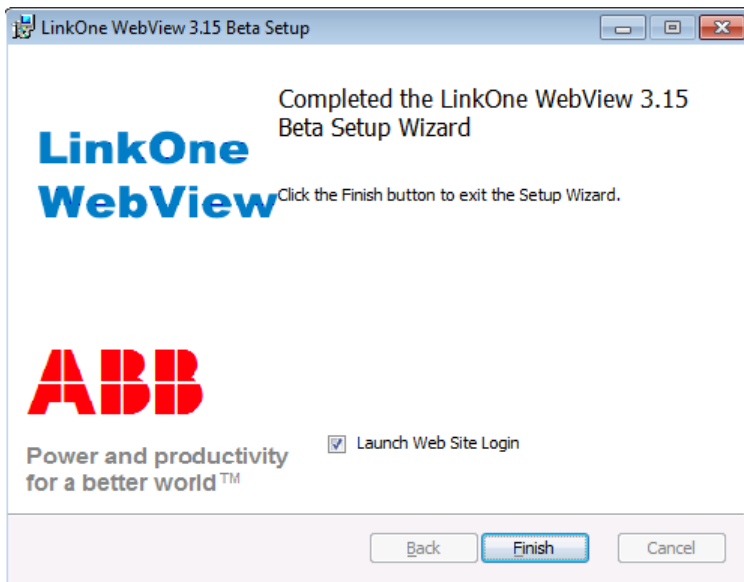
LinkOne WebView 3.15 Beta Setup

LinkOne WebView

Completed the LinkOne WebView 3.15 Beta Setup Wizard

Click the Finish button to exit the Setup Wizard.

ABB

Power and productivity for a better world™

Launch Web Site Login

Back

Finish

Cancel